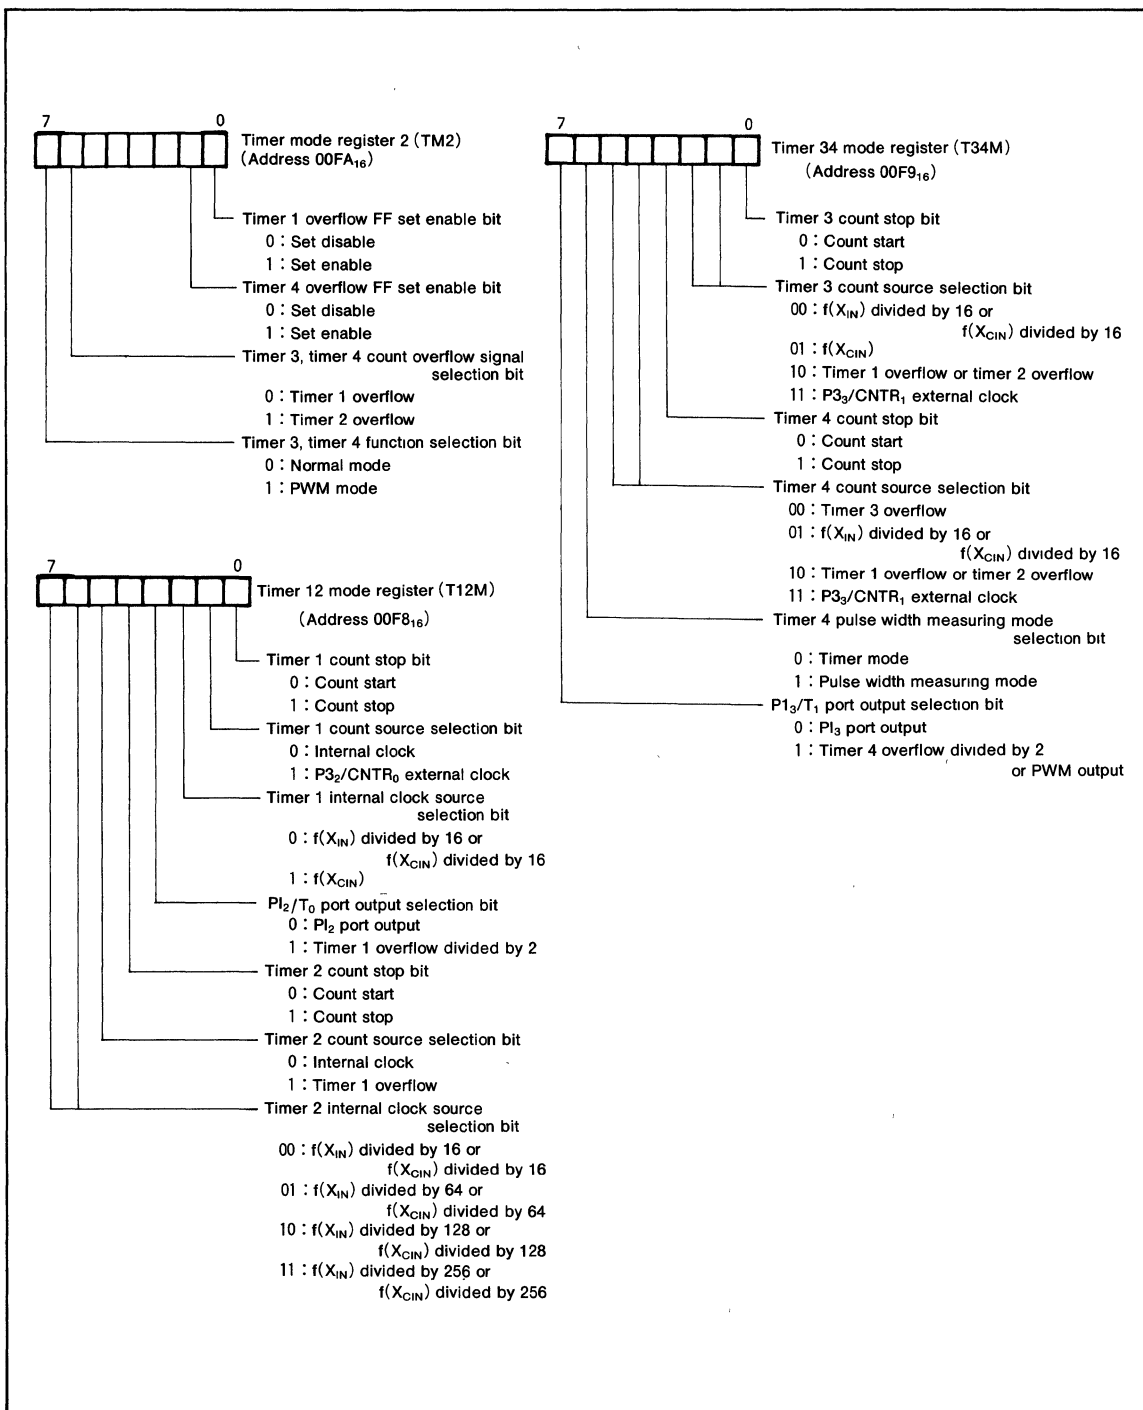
7 0
Timer mode register 2 (TM2)
(Address 00FA$_{16}$)

Timer 1 overflow FF set enable bit
0 : Set disable
1 : Set enable
Timer 4 overflow FF set enable bit
0 : Set disable
1 : Set enable
Timer 3, timer 4 count overflow signal selection bit
0 : Timer 1 overflow
1 : Timer 2 overflow
Timer 3, timer 4 function selection bit
0 : Normal mode
1 : PWM mode

7 0
Timer 12 mode register (T12M)
(Address 00F8$_{16}$)

Timer 1 count stop bit
0 : Count start
1 : Count stop
Timer 1 count source selection bit
0 : Internal clock
1 : P3$_2$/CNTR$_0$ external clock
Timer 1 internal clock source selection bit
0 : f(X$_{IN}$) divided by 16 or f(X$_{CIN}$) divided by 16
1 : f(X$_{CIN}$)
PI$_2$/T$_0$ port output selection bit
0 : PI$_2$ port output
1 : Timer 1 overflow divided by 2
Timer 2 count stop bit
0 : Count start
1 : Count stop
Timer 2 count source selection bit
0 : Internal clock
1 : Timer 1 overflow
Timer 2 internal clock source selection bit
00 : f(X$_{IN}$) divided by 16 or f(X$_{CIN}$) divided by 16
01 : f(X$_{IN}$) divided by 64 or f(X$_{CIN}$) divided by 64
10 : f(X$_{IN}$) divided by 128 or f(X$_{CIN}$) divided by 128
11 : f(X$_{IN}$) divided by 256 or f(X$_{CIN}$) divided by 256

7 0
Timer 34 mode register (T34M)
(Address 00F9$_{16}$)

Timer 3 count stop bit
0 : Count start
1 : Count stop
Timer 3 count source selection bit
00 : f(X$_{IN}$) divided by 16 or f(X$_{CIN}$) divided by 16
01 : f(X$_{CIN}$)
10 : Timer 1 overflow or timer 2 overflow
11 : P3$_3$/CNTR$_1$ external clock
Timer 4 count stop bit
0 : Count start
1 : Count stop
Timer 4 count source selection bit
00 : Timer 3 overflow
01 : f(X$_{IN}$) divided by 16 or f(X$_{CIN}$) divided by 16
10 : Timer 1 overflow or timer 2 overflow
11 : P3$_3$/CNTR$_1$ external clock
Timer 4 pulse width measuring mode selection bit
0 : Timer mode
1 : Pulse width measuring mode
P1$_3$/T$_1$ port output selection bit
0 : PI$_3$ port output
1 : Timer 4 overflow divided by 2 or PWM output